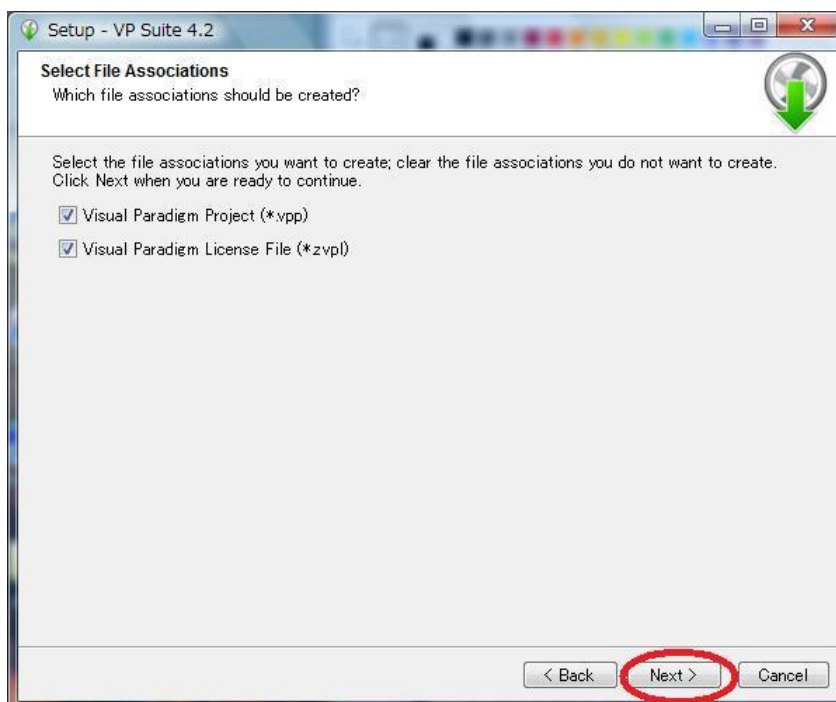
Setup - VP Suite 4.2

Select File Associations
Which file associations should be created?

Select the file associations you want to create; clear the file associations you do not want to create. Click Next when you are ready to continue.

Visual Paradigm Project (*.vpp)

Visual Paradigm License File (*zvpl)

< Back

Next >

Cancel